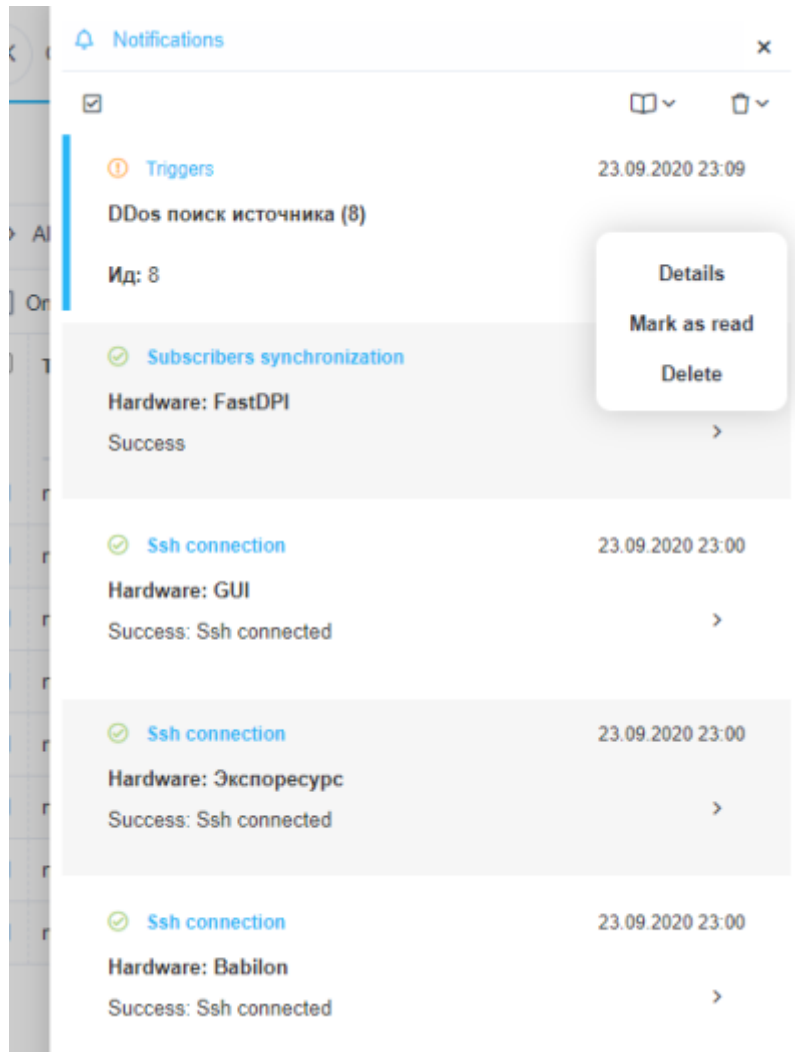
Notifications

×

Triggers

23.09.2020 23:09

DDos поиск источника (8)

Ид: 8

Details

Mark as read

Delete

Subscribers synchronization

Hardware: FastDPI

Success

Ssh connection

23.09.2020 23:00

Hardware: GUI

Success: Ssh connected

Ssh connection

23.09.2020 23:00

Hardware: Экспоресурс

Success: Ssh connected

Ssh connection

23.09.2020 23:00

Hardware: Babilon

Success: Ssh connected